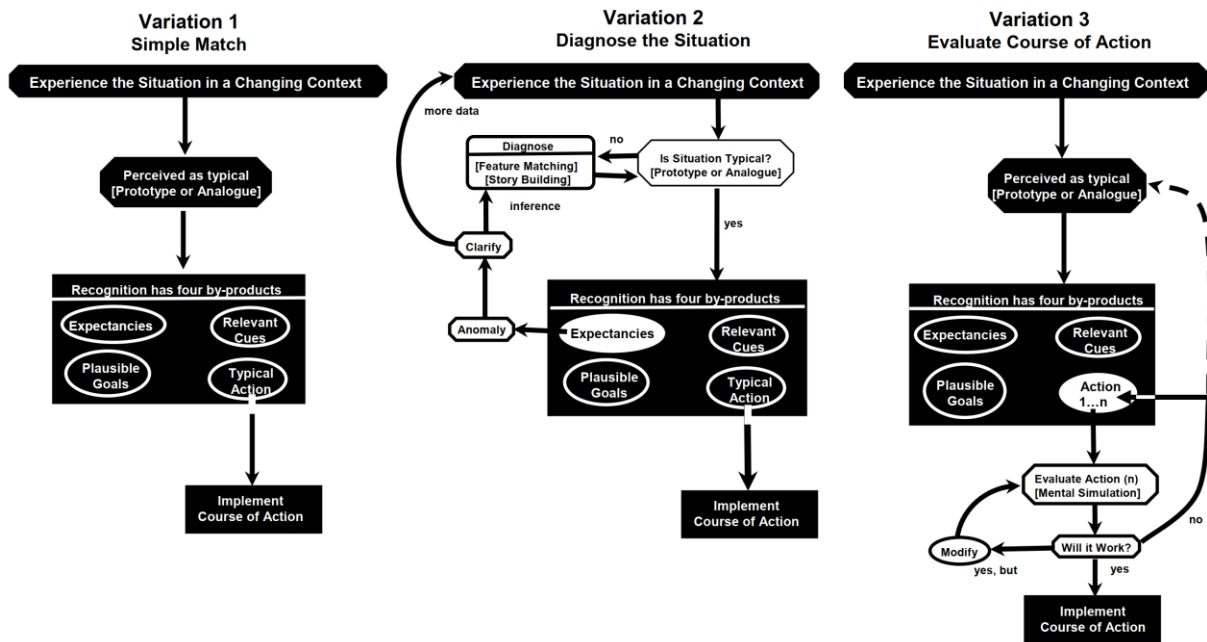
Variation 1
Simple Match

Experience the Situation in a Changing Context

Perceived as typical
[Prototype or Analogue]

Recognition has four by-products

Expectancies

Relevant Cues

Plausible Goals

Typical Action

Implement Course of Action

Variation 2
Diagnose the Situation

Experience the Situation in a Changing Context

more data

Diagnose
[Feature Matching]
[Story Building]

no

Is Situation Typical?
[Prototype or Analogue]

inference

yes

Clarify

Anomaly

Recognition has four by-products

Expectancies

Relevant Cues

Plausible Goals

Typical Action

Implement Course of Action

Variation 3
Evaluate Course of Action

Experience the Situation in a Changing Context

Perceived as typical
[Prototype or Analogue]

Recognition has four by-products

Expectancies

Relevant Cues

Plausible Goals

Action 1…n

Evaluate Action (n)
[Mental Simulation]

Modify

Will it Work?

no

yes, but

yes

Implement Course of Action